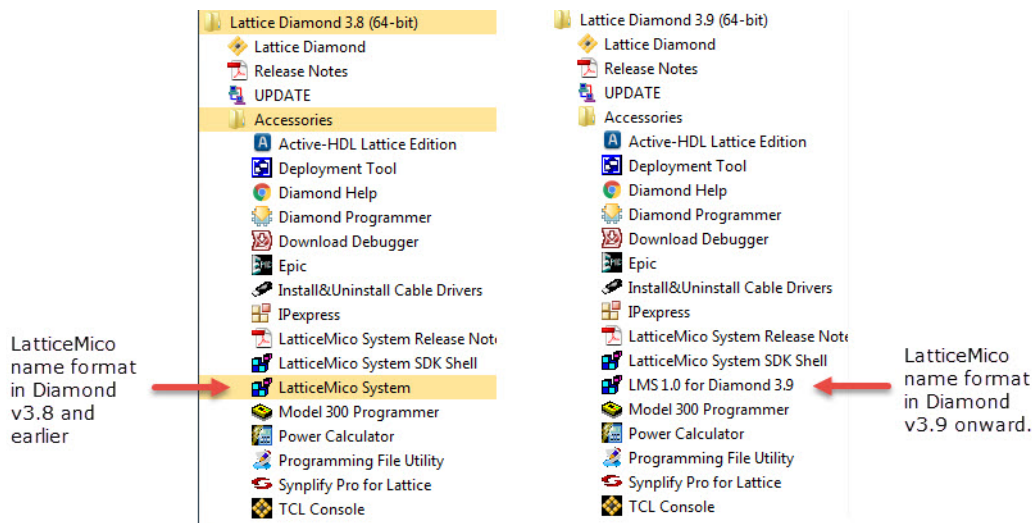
LatticeMico name format in Diamond v3.8 and earlier

Lattice Diamond 3.8 (64-bit)
Lattice Diamond
Release Notes
UPDATE
Accessories
Active-HDL Lattice Edition
Deployment Tool
Diamond Help
Diamond Programmer
Download Debugger
Epic
Install&Uninstall Cable Drivers
IPexpress
LatticeMico System Release Note
LatticeMico System SDK Shell
LatticeMico System
Model 300 Programmer
Power Calculator
Programming File Utility
Synplify Pro for Lattice
TCL Console

Lattice Diamond 3.9 (64-bit)
Lattice Diamond
Release Notes
UPDATE
Accessories
Active-HDL Lattice Edition
Deployment Tool
Diamond Help
Diamond Programmer
Download Debugger
Epic
Install&Uninstall Cable Drivers
IPexpress
LatticeMico System Release Note
LatticeMico System SDK Shell
LMS 1.0 for Diamond 3.9
Model 300 Programmer
Power Calculator
Programming File Utility
Synplify Pro for Lattice
TCL Console

LatticeMico name format in Diamond v3.9 onward.